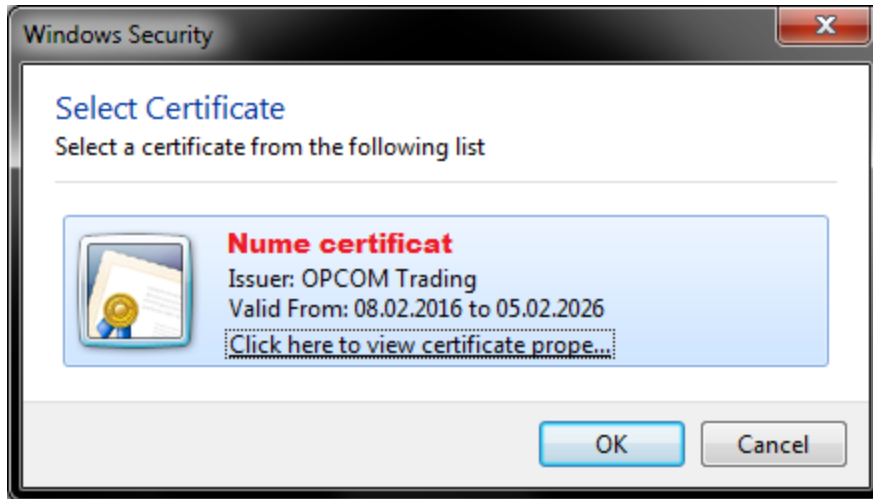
Windows Security

Select Certificate

Select a certificate from the following list

Nume certificat

Issuer: OPCOM Trading

Valid From: 08.02.2016 to 05.02.2026

Click here to view certificate prope...

OK

Cancel